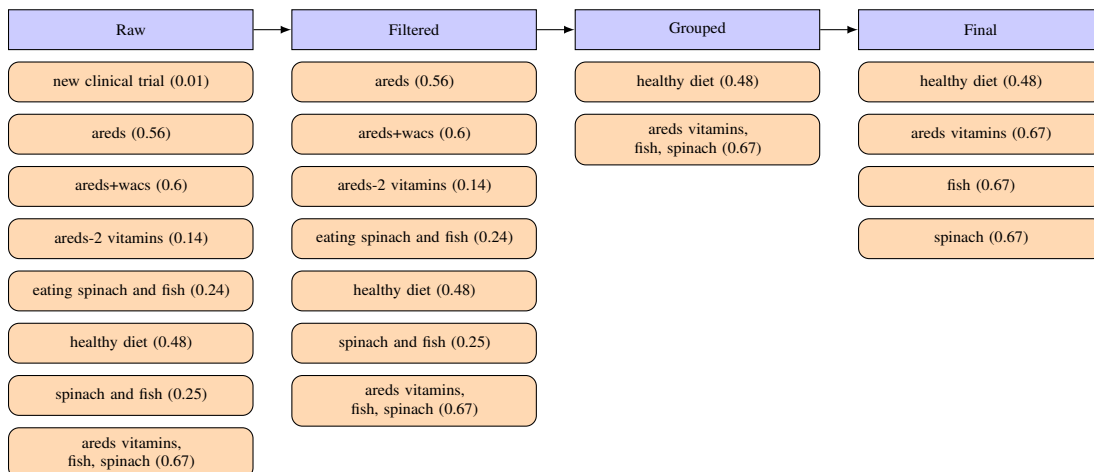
Raw

new clinical trial (0.01)

areds (0.56)

areds+wacs (0.6)

areds-2 vitamins (0.14)

eating spinach and fish (0.24)

healthy diet (0.48)

spinach and fish (0.25)

areds vitamins, fish, spinach (0.67)

Filtered

areds (0.56)

areds+wacs (0.6)

areds-2 vitamins (0.14)

eating spinach and fish (0.24)

healthy diet (0.48)

spinach and fish (0.25)

areds vitamins, fish, spinach (0.67)

Grouped

healthy diet (0.48)

areds vitamins, fish, spinach (0.67)

Final

healthy diet (0.48)

areds vitamins (0.67)

fish (0.67)

spinach (0.67)